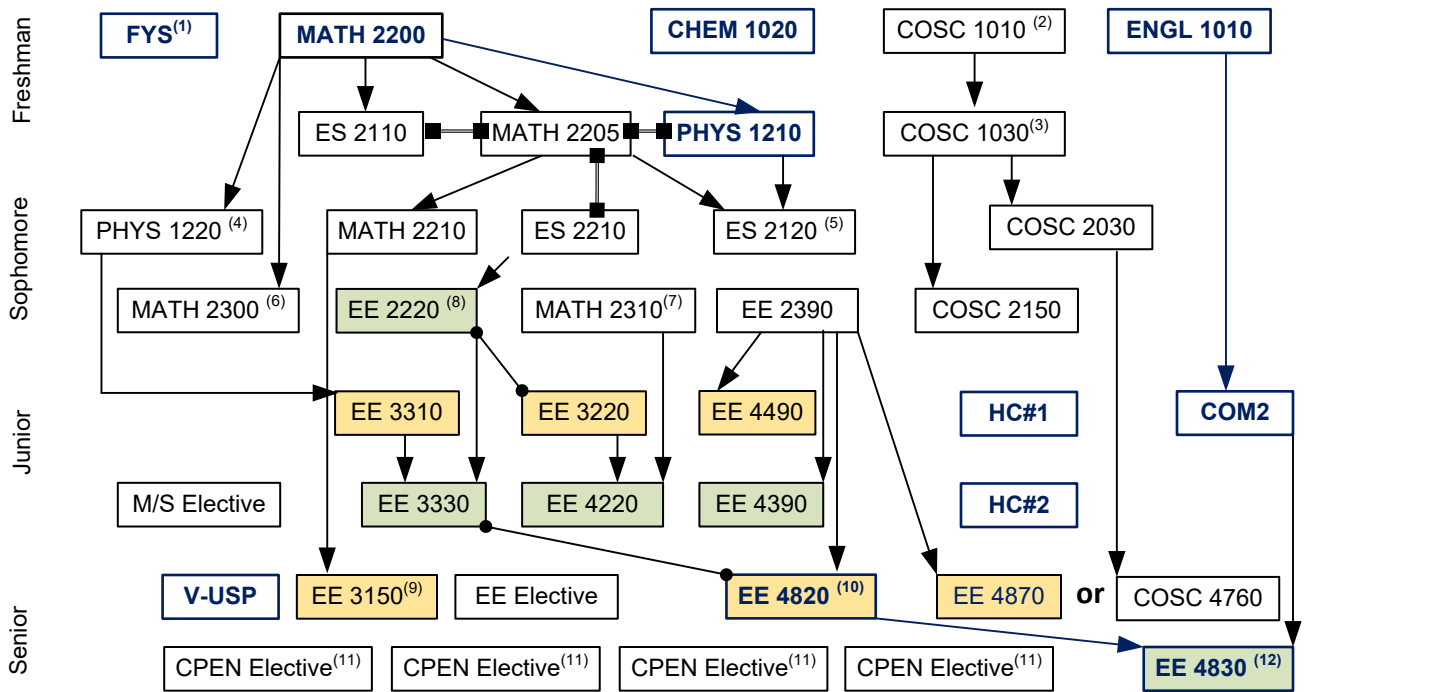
Freshman

FYS$^{(1)}$
MATH 2200
CHEM 1020
COSC 1010 $^{(2)}$
ENGL 1010

ES 2110
MATH 2205
PHYS 1210
COSC 1030$^{(3)}$

Sophomore

PHYS 1220 $^{(4)}$
MATH 2210
ES 2210
ES 2120 $^{(5)}$
COSC 2030

MATH 2300 $^{(6)}$
EE 2220 $^{(8)}$
MATH 2310$^{(7)}$
EE 2390
COSC 2150

Junior

EE 3310
EE 3220
EE 4490
HC#1
COM2

M/S Elective
EE 3330
EE 4220
EE 4390
HC#2

Senior

V-USP
EE 3150$^{(9)}$
EE Elective
EE 4820 $^{(10)}$
EE 4870
or
COSC 4760

CPEN Elective$^{(11)}$
CPEN Elective$^{(11)}$
CPEN Elective$^{(11)}$
CPEN Elective$^{(11)}$
EE 4830 $^{(12)}$